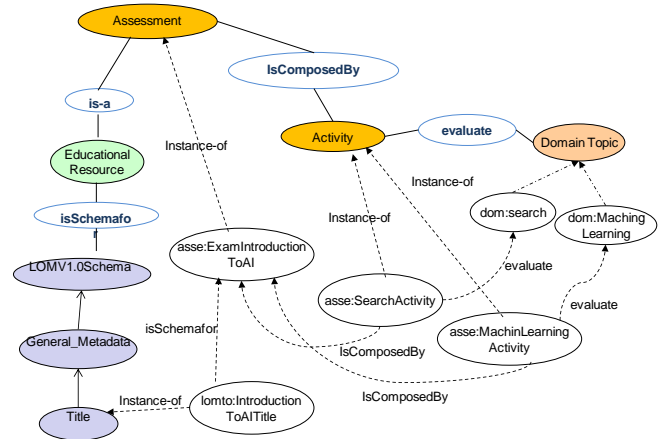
Assessment

IsComposedBy

is-a

Activity

evaluate

Domain Topic

Instance-of

Educational Resource

Instance-of

dom:search

dom:Maching Learning

isSchemafo r

Instance-of

asse:ExamIntroduction ToAI

evaluate

LOMV1.0Schema

asse:SearchActivity

evaluate

isSchemafor

asse:MachinLearning Activity

General_Metadata

IsComposedBy

IsComposedBy

Instance-of

lomto:Introduction ToAITitle

Title